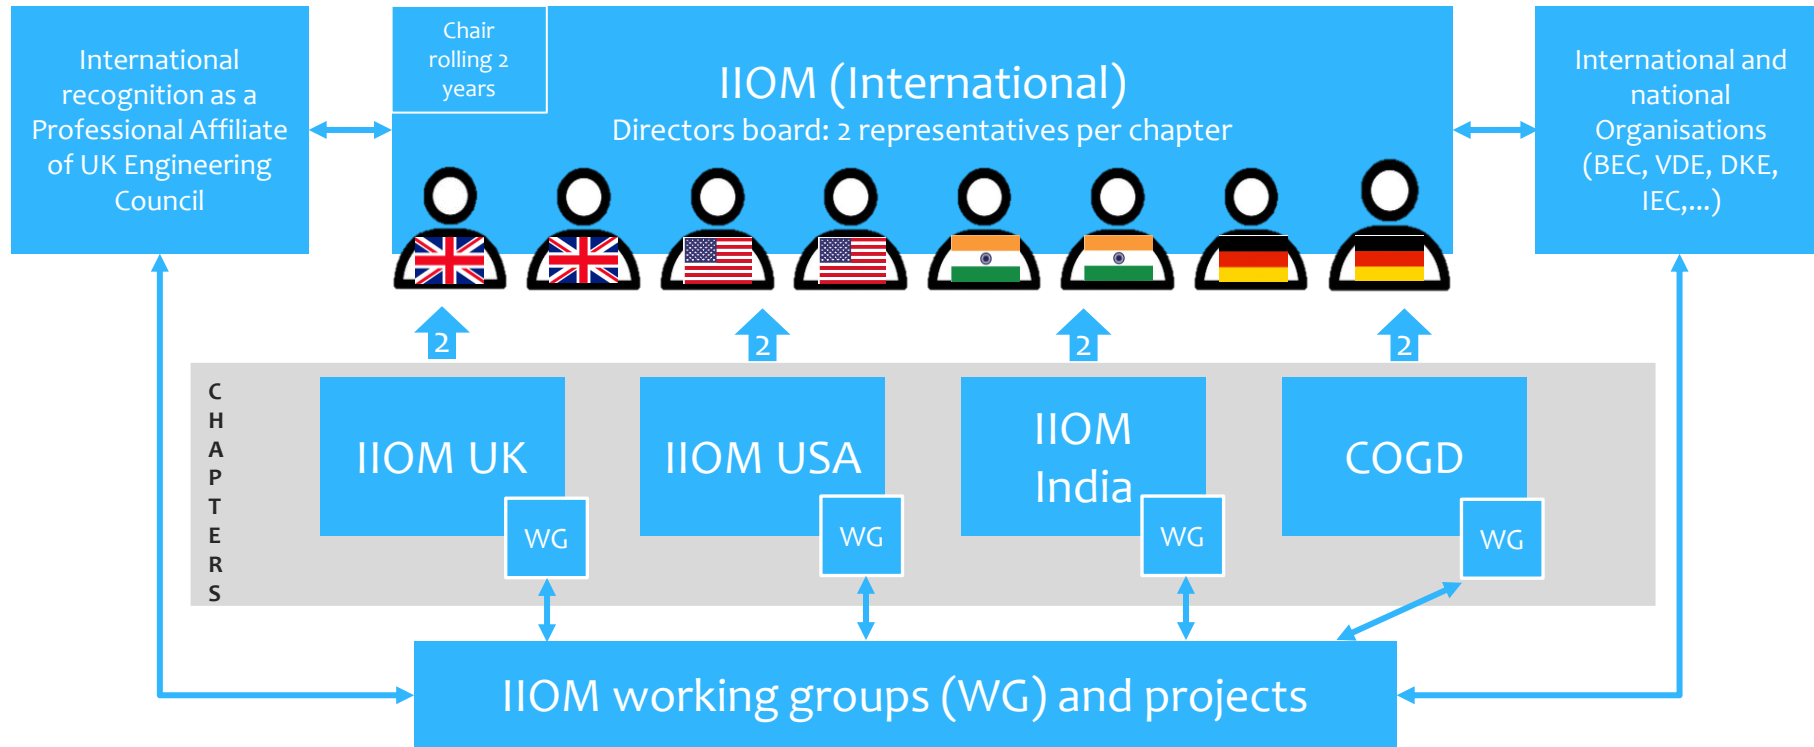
International recognition as a Professional Affiliate of UK Engineering Council

Chair rolling 2 years

IIOM (International)
Directors board: 2 representatives per chapter

International and national Organisations (BEC, VDE, DKE, IEC,...)

2
2
2
2

CHAPTERS

IIOM UK
WG

IIOM USA
WG

IIOM India
WG

COGD
WG

IIOM working groups (WG) and projects